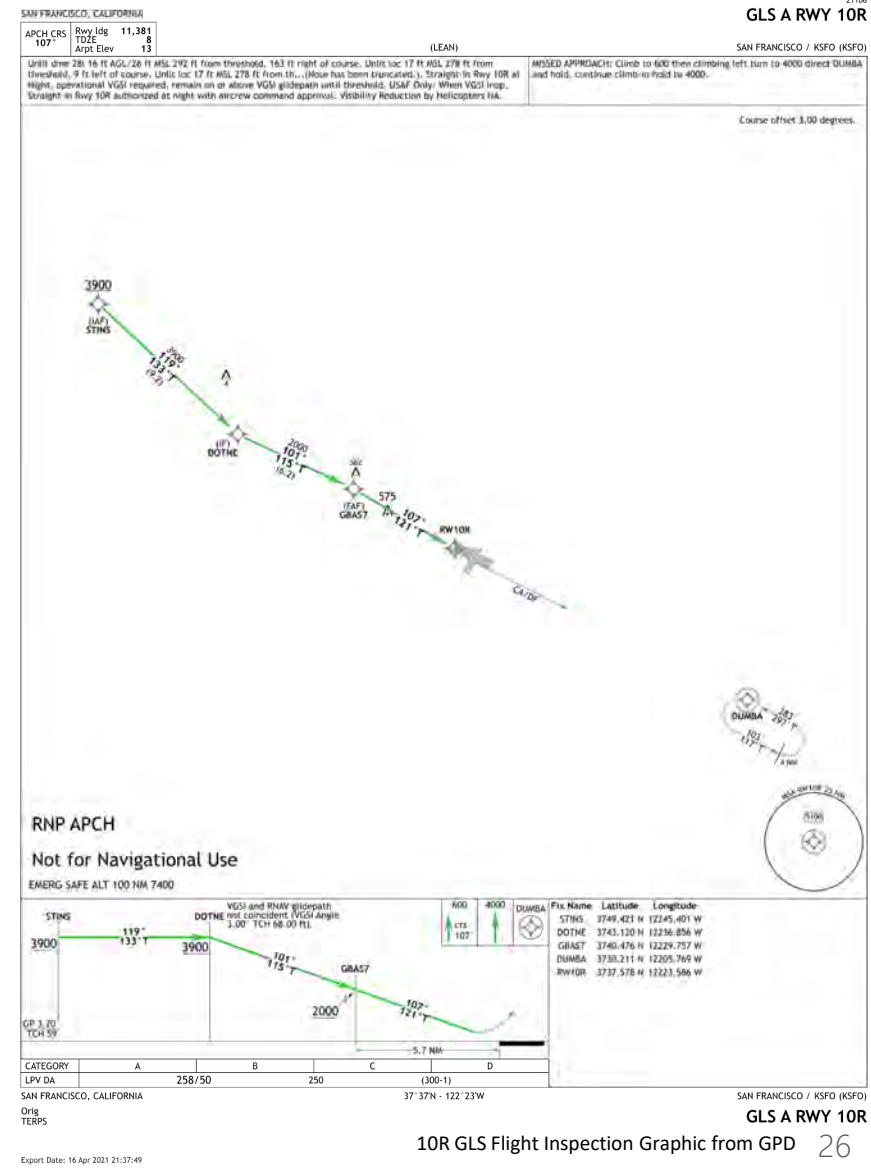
SAN FRANCISCO, CALIFORNIA

21108
GLS A RWY 10R

APCH CRS 107°
Rwy ldg 11,381
TDZE 8
Arpt Elev 13

(LEAN)

SAN FRANCISCO / KSFO (KSFO)

Until dme 28l 16 ft AGL/26 ft MSL 292 ft from threshold, 163 ft right of course. Until loc 17 ft MSL 278 ft from threshold, 9 ft left of course. Until loc 17 ft MSL 278 ft from th...(Note has been truncated.). Straight-in Rwy 10R at night, operational VGSI required, remain on or above VGSI glidepath until threshold. USAF Only: When VGSI inop, Straight-in Rwy 10R authorized at night with aircrew command approval. Visibility Reduction by Helicopters NA.

MISSED APPROACH: Climb to 600 then climbing left turn to 4000 direct DUMBA and hold, continue climb-in-hold to 4000.

Course offset 3.00 degrees.

3900
(IAF)
STINS

3900
119°
133°T
(9.2)

(IF)
DOTNE

2000
101°
115°T
(8.2)

(FAF)
GBAS7

575

107°
121°T

RW10R

CA/DF

DUMBA
283
297°T
103
117°T
4 NM

MSA RW10R 25 NM
5100

RNP APCH

Not for Navigational Use

EMERG SAFE ALT 100 NM 7400

STINS
DOTNE
VGSI and RNAV glidepath not coincident (VGSI Angle 3.00° TCH 68.00 ft).
119°
133°T
3900
3900
101°
115°T
GBAS7
2000
107°
121°T
GP 3.20
TCH 59
5.7 NM

600
CTS
107
4000
DUMBA

| Fix Name | Latitude | Longitude |
|---|---|---|
| STINS | 3749.421 N | 12245.401 W |
| DOTNE | 3743.120 N | 12236.856 W |
| GBAS7 | 3740.476 N | 12229.757 W |
| DUMBA | 3730.211 N | 12205.769 W |
| RW10R | 3737.578 N | 12223.586 W |

| CATEGORY | A | B | C | D |
|---|---|---|---|---|
| LPV DA | 258/50 | 250 | (300-1) | |

SAN FRANCISCO, CALIFORNIA
37°37'N - 122°23'W
SAN FRANCISCO / KSFO (KSFO)

Orig
TERPS

GLS A RWY 10R

Export Date: 16 Apr 2021 21:37:49

10R GLS Flight Inspection Graphic from GPD 26